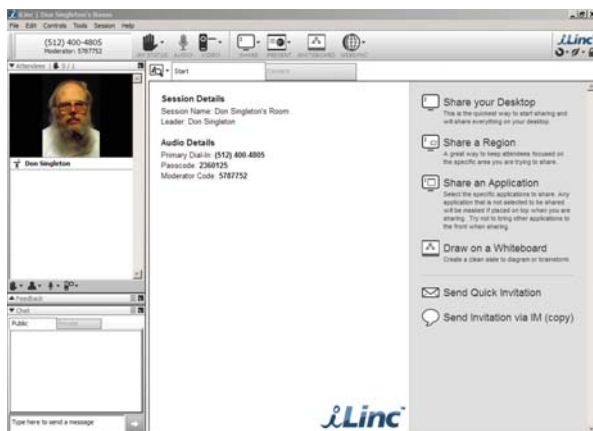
iLinc | Don Singleton's Room

File Edit Controls Tools Session Help

(512) 400-4805
Moderator: 5787752

MY STATUS AUDIO VIDEO SHARE PRESENT WHITEBOARD WEBSYNC

iLinc

Attendees | 1/1

Don Singleton

Feedback

Chat

Public Private

Type here to send a message

Start Content

Session Details
Session Name: Don Singleton's Room
Leader: Don Singleton

Audio Details
Primary Dial-In: (512) 400-4805
Passcode: 2360125
Moderator Code: 5787752

Share your Desktop
This is the quickest way to start sharing and will share everything on your desktop.

Share a Region
A great way to keep attendees focused on the specific area you are trying to share.

Share an Application
Select the specific applications to share. Any application that is not selected to be shared will be masked if placed on top when you are sharing. Try not to bring other applications to the front when sharing.

Draw on a Whiteboard
Create a clean slate to diagram or brainstorm.

Send Quick Invitation

Send Invitation via IM (copy)

iLinc